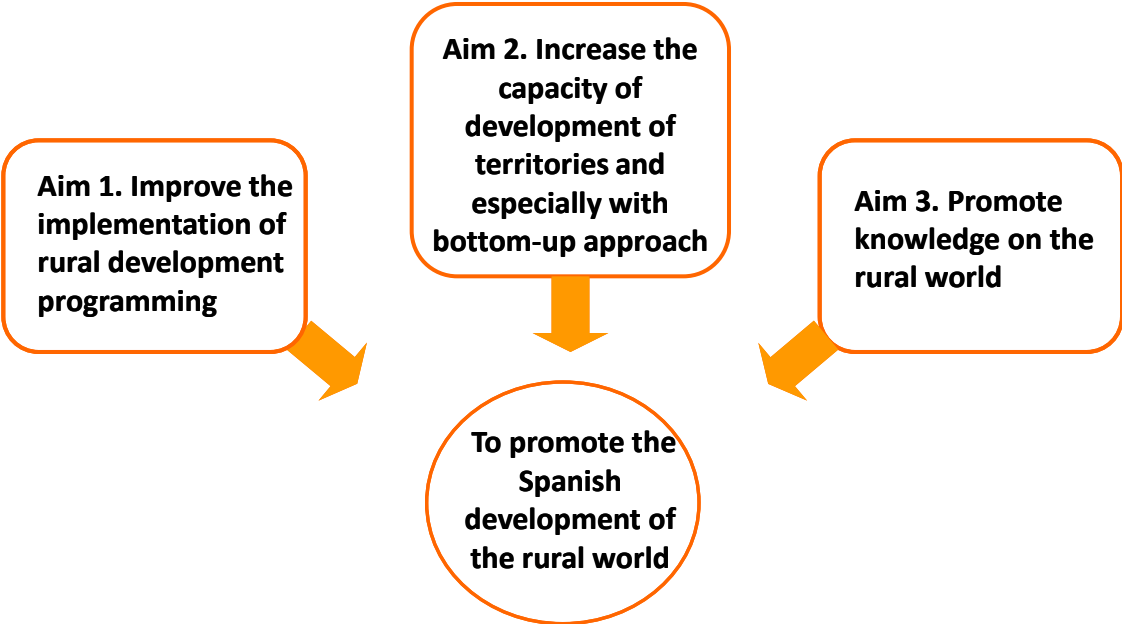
Aim 1. Improve the implementation of rural development programming

Aim 2. Increase the capacity of development of territories and especially with bottom-up approach

Aim 3. Promote knowledge on the rural world

To promote the Spanish development of the rural world